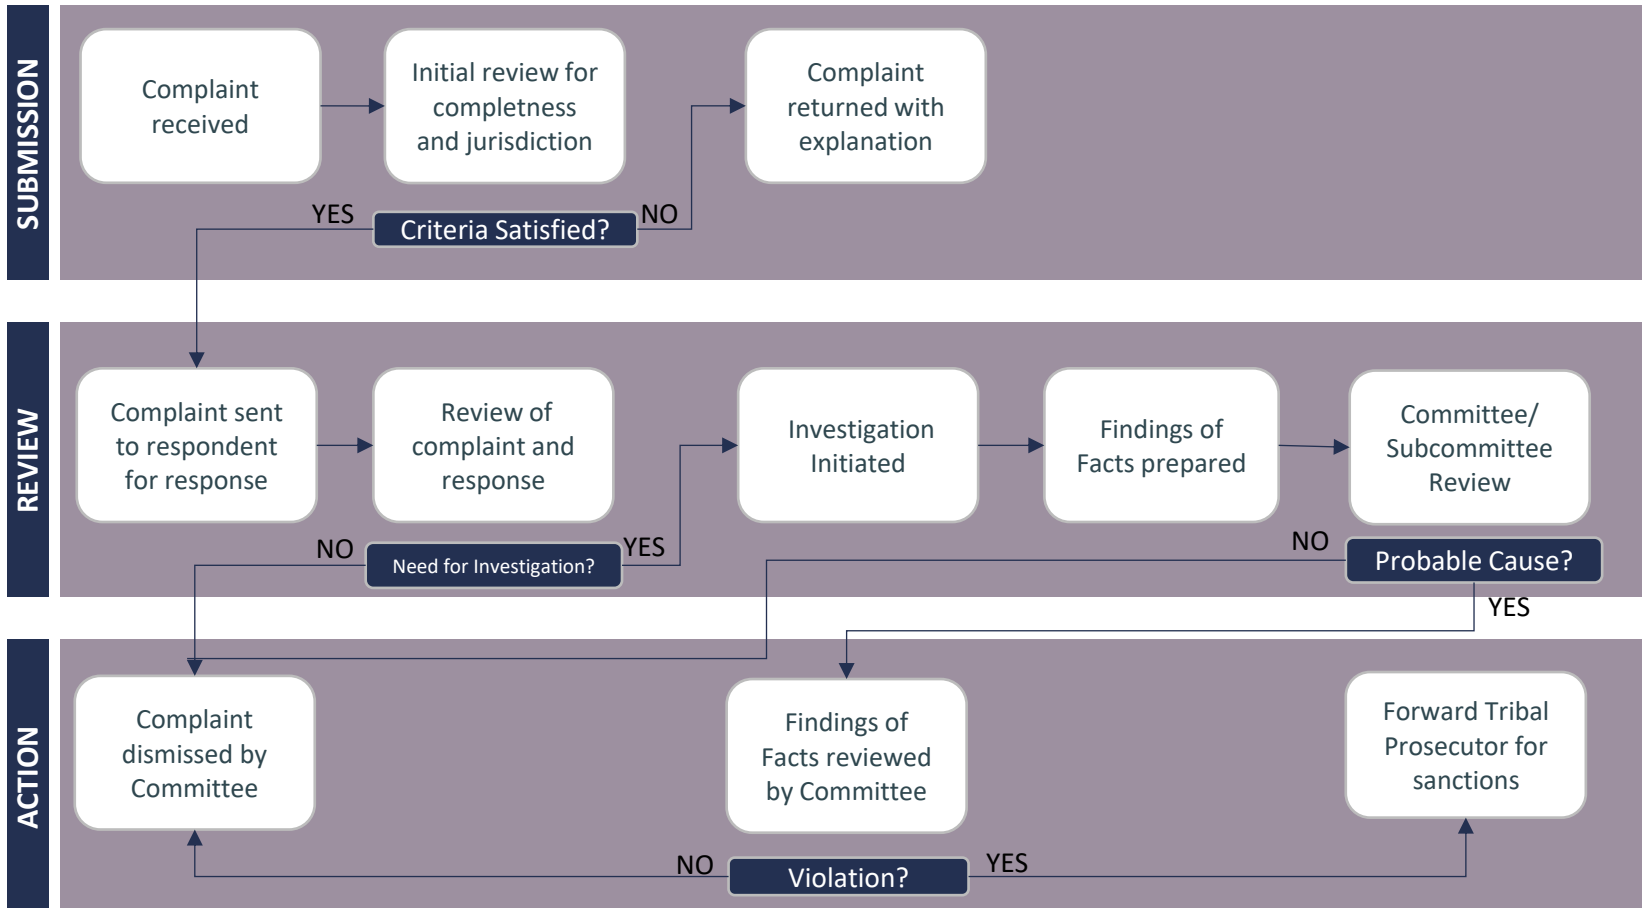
SUBMISSION

Complaint received

Initial review for completness and jurisdiction

Complaint returned with explanation

YES

Criteria Satisfied?

NO

REVIEW

Complaint sent to respondent for response

Review of complaint and response

Investigation Initiated

Findings of Facts prepared

Committee/ Subcommittee Review

NO

Need for Investigation?

YES

NO

Probable Cause?

YES

ACTION

Complaint dismissed by Committee

Findings of Facts reviewed by Committee

Forward Tribal Prosecutor for sanctions

NO

Violation?

YES